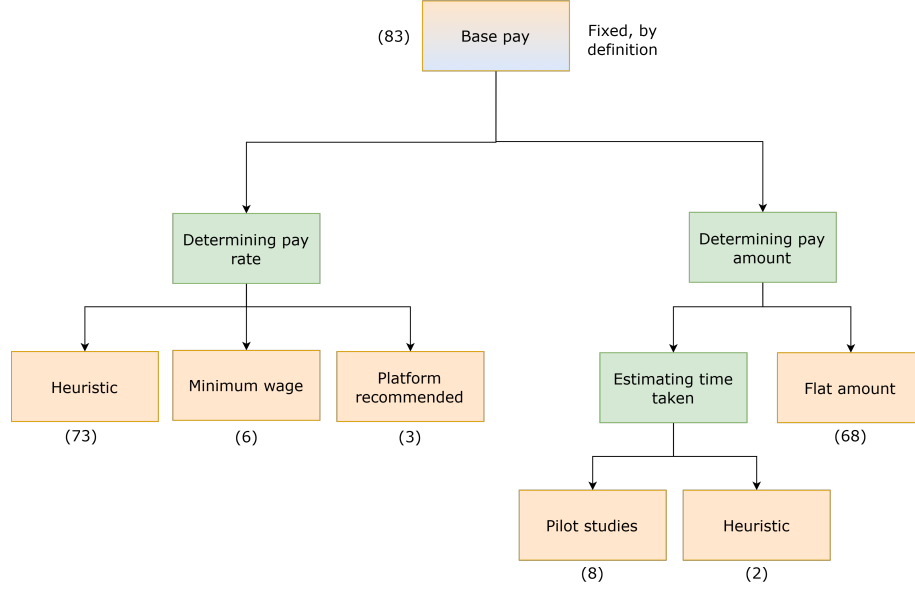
(83) Base pay Fixed, by definition

Determining pay rate

Determining pay amount

Heuristic
(73)

Minimum wage
(6)

Platform recommended
(3)

Estimating time taken

Flat amount
(68)

Pilot studies
(8)

Heuristic
(2)